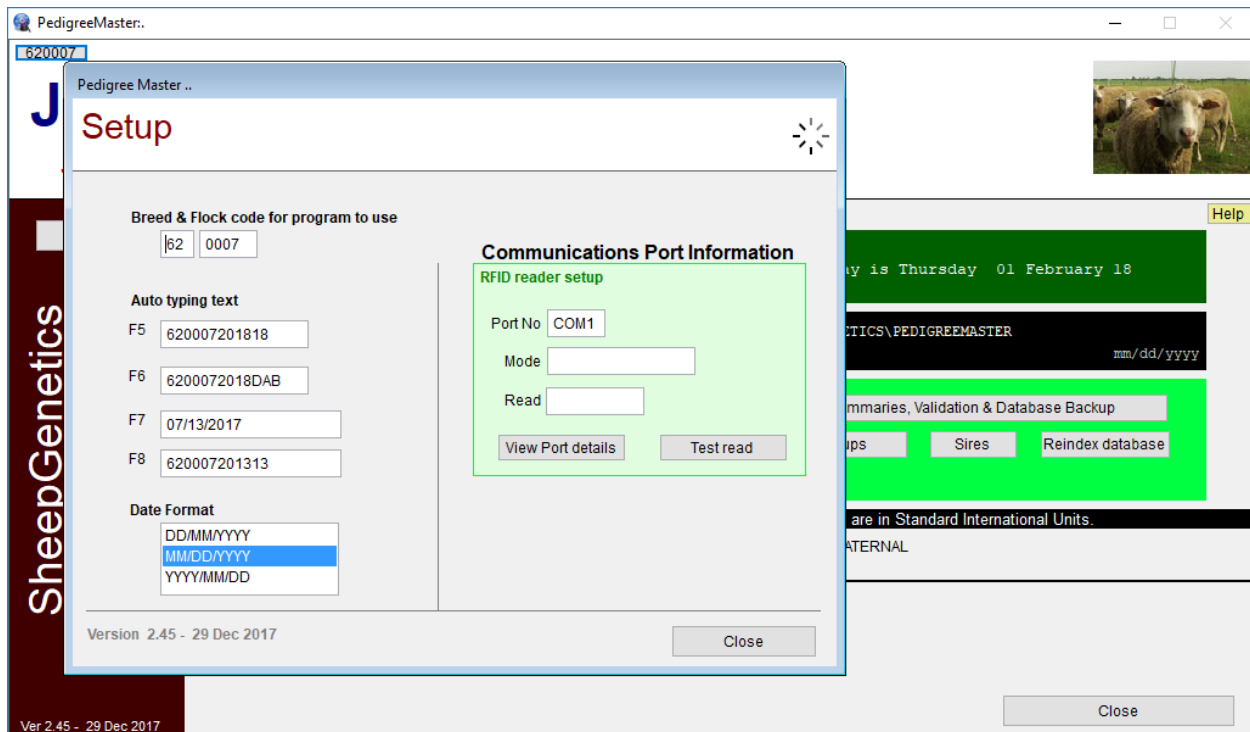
PedigreeMaster:.

620007

J

Pedigree Master ..

Setup

Breed & Flock code for program to use

62 0007

Auto typing text

F5 620007201818

F6 6200072018DAB

F7 07/13/2017

F8 620007201313

Date Format

DD/MM/YYYY
MM/DD/YYYY
YYYY/MM/DD

Communications Port Information

RFID reader setup

Port No COM1

Mode

Read

View Port details

Test read

Version 2.45 - 29 Dec 2017

Close

Help

y is Thursday 01 February 18

CTICS\PEDIGREEMASTER

mm/dd/yyyy

mmaries, Validation & Database Backup

ps

Sires

Reindex database

are in Standard International Units.

ATERNAL

SheepGenetics

Ver 2.45 - 29 Dec 2017

Close